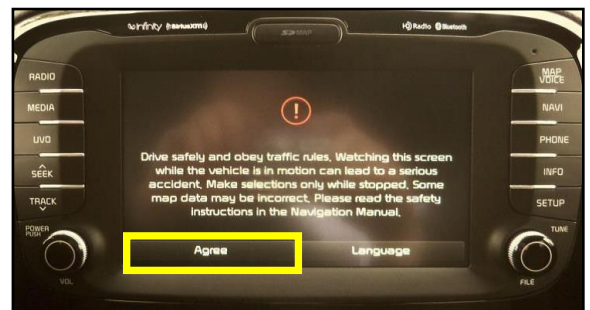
infinity (siriusxm)

HD Radio Bluetooth

SD MAP

RADIO

MEDIA

UVO

SEEK

TRACK

POWER PUSH

VOL

MAP VOICE

NAVI

PHONE

INFO

SETUP

TUNE

FILE

!

Drive safely and obey traffic rules. Watching this screen while the vehicle is in motion can lead to a serious accident. Make selections only while stopped. Some map data may be incorrect. Please read the safety instructions in the Navigation Manual.

Agree

Language